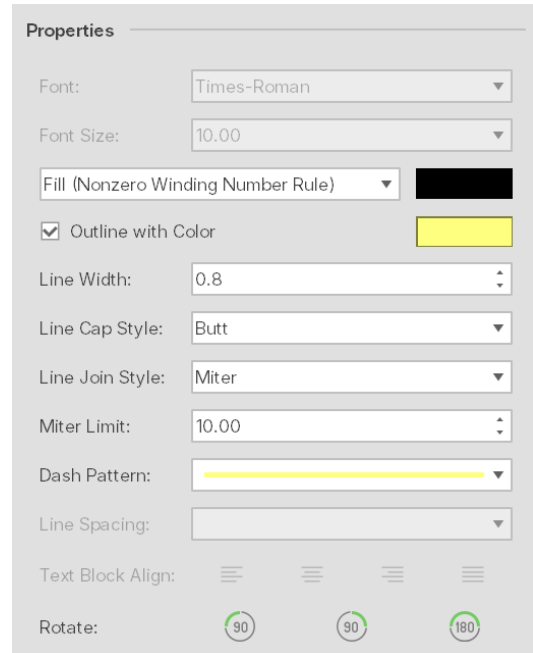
Properties

Font: Times-Roman

Font Size: 10.00

Fill (Nonzero Winding Number Rule)

Outline with Color

Line Width: 0.8

Line Cap Style: Butt

Line Join Style: Miter

Miter Limit: 10.00

Dash Pattern:

Line Spacing:

Text Block Align:

Rotate: 90 90 180